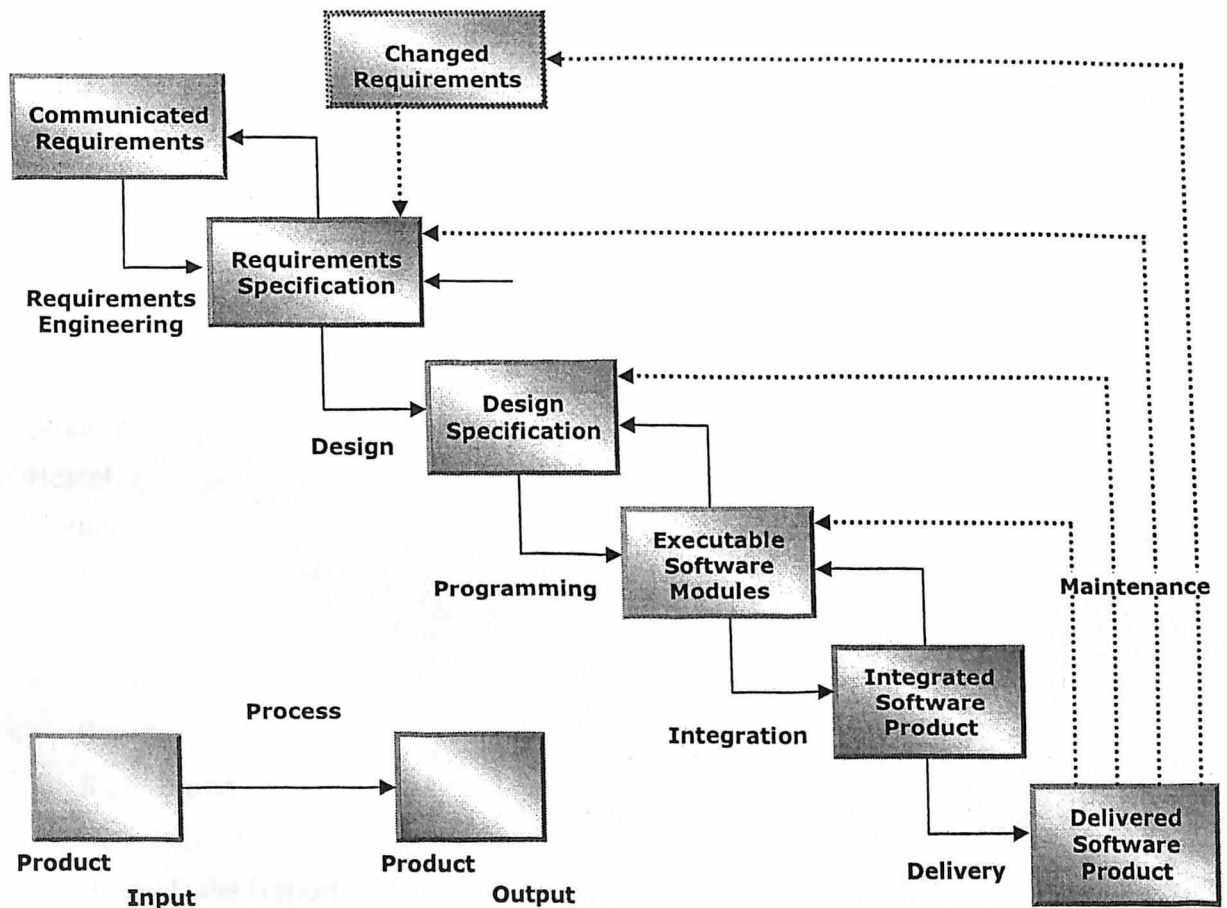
Changed Requirements

Communicated Requirements

Requirements Specification

Requirements Engineering

Design Specification

Design

Executable Software Modules

Programming

Maintenance

Integrated Software Product

Integration

Process

Product

Input

Product

Output

Delivery

Delivered Software Product